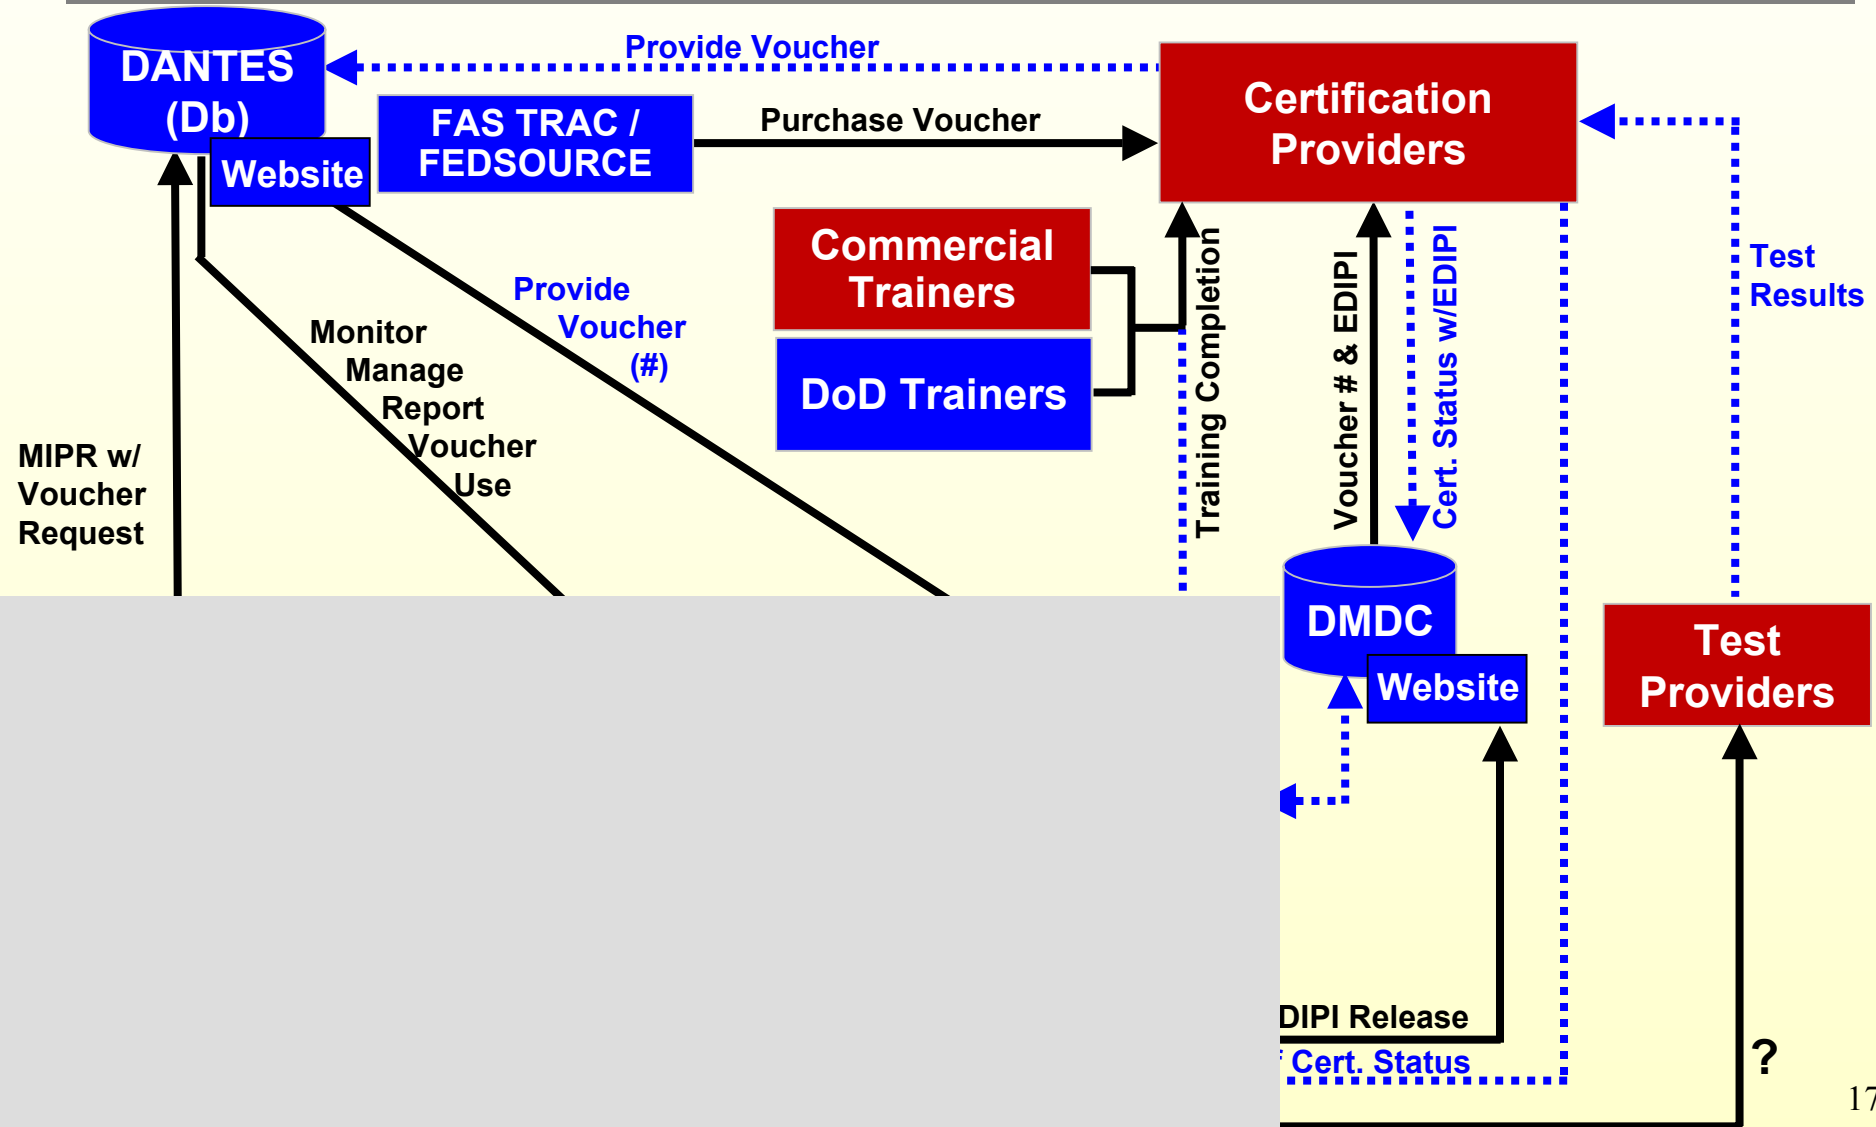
DANTES (Db)

Website

Provide Voucher

FAS TRAC / FEDSOURCE

Purchase Voucher

Certification Providers

Commercial Trainers

DoD Trainers

Provide Voucher (#)

Monitor Manage Report Voucher Use

MIPR w/ Voucher Request

Training Completion

Voucher # & EDIPI

Cert. Status w/EDIPI

Test Results

DMDC

Website

Test Providers

DIPI Release

Cert. Status

?

17